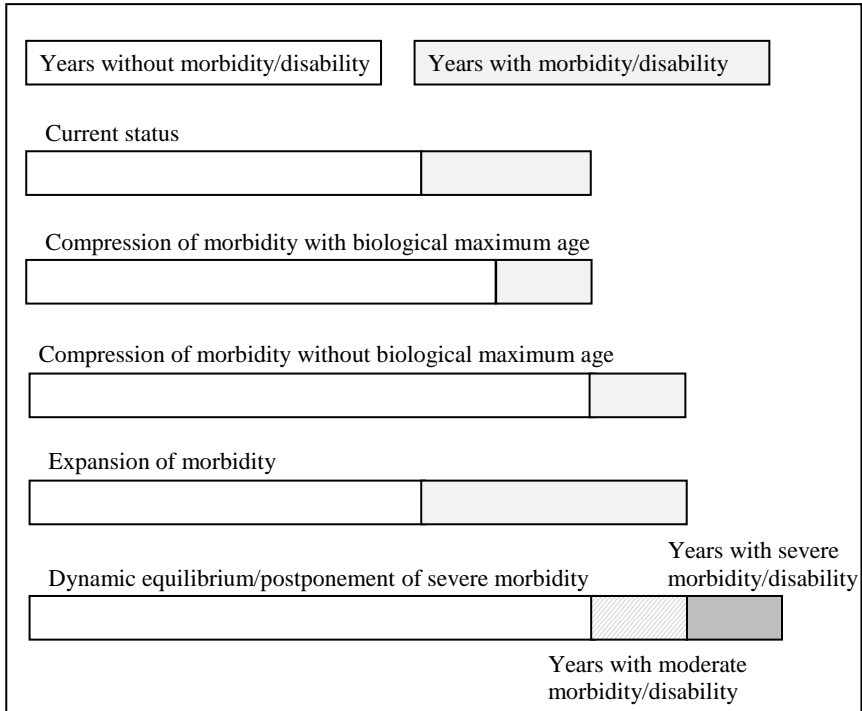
Years without morbidity/disability

Years with morbidity/disability

Current status

Compression of morbidity with biological maximum age

Compression of morbidity without biological maximum age

Expansion of morbidity

Dynamic equilibrium/postponement of severe morbidity

Years with severe morbidity/disability

Years with moderate morbidity/disability